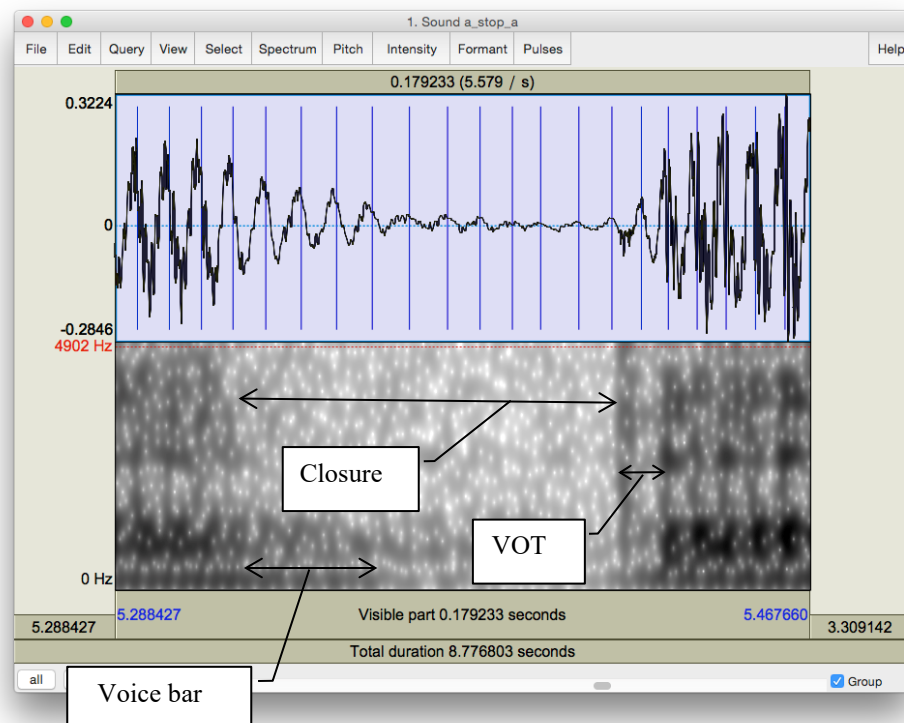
1. Sound a_stop_a

File Edit Query View Select Spectrum Pitch Intensity Formant Pulses Help

0.179233 (5.579 / s)

0.3224

0

-0.2846

4902 Hz

Closure

VOT

0 Hz

Voice bar

5.288427

5.288427

Visible part 0.179233 seconds

5.467660

3.309142

Total duration 8.776803 seconds

all

Group